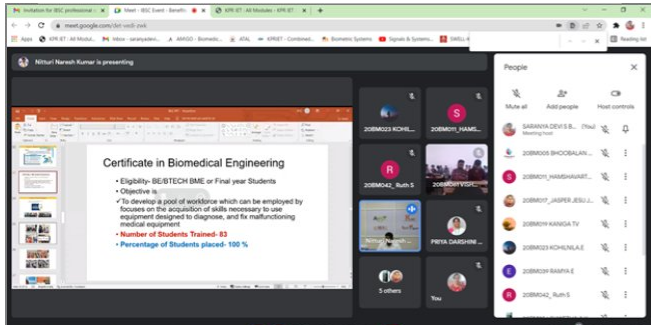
Invitation for IESC professional | Meet - IESC Event - Benefit | KPR IET - All Modules - KPR IE

meet.google.com/del-vedi-zwk

Apps | KPR IET - All Modul... | Inbox - saranyadevi... | AMISO - Biomedic... | ATAL | KPRIET - Combined... | Biometric Systems | Signals & Systems... | SWELL | Reading list

Nitturi Naresh Kumar is presenting

Certificate in Biomedical Engineering

• Eligibility- BE/BTECH BME or Final year Students
• Objective is
✓To develop a pool of workforce which can be employed by focuses on the acquisition of skills necessary to use equipment designed to diagnose, and fix malfunctioning medical equipment
• Number of Students Trained- 83
• Percentage of Students placed- 100 %

20BM023 KOHIL...
20BM011_HAMS...
20BM042_ Ruth S
20BM017 VISH...
Nitturi Naresh...
PRIYA DARSHINI ...
5 others
You

People

Mute all | Add people | Host controls

SARANYA DEVI S B... (You) Meeting host
20BM005 BHOOBALAN ...
20BM011_HAMSHAVART...
20BM017_JASPER JESU J...
20BM019-KANIGA TV
20BM023 KOHILNILA E
20BM039 RAMYA E
20BM042_ Ruth S